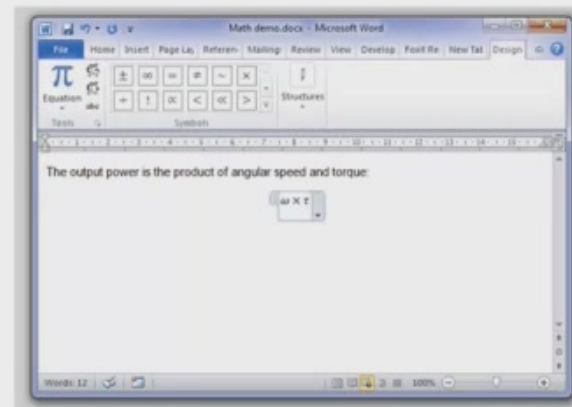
Math demo.docx - Microsoft Word

File Home Insert Page La Referen Mailing Review View Develop Foxit Re New Tal Design

$\pi$ Equation

Tools

$\pm$ $\infty$ $=$ $\neq$ $\sim$ $\times$

$\div$ $!$ $\propto$ $<$ $\ll$ $>$

Symbols

Structures

The output power is the product of angular speed and torque:

$\omega \times \tau$

Words: 12

100%